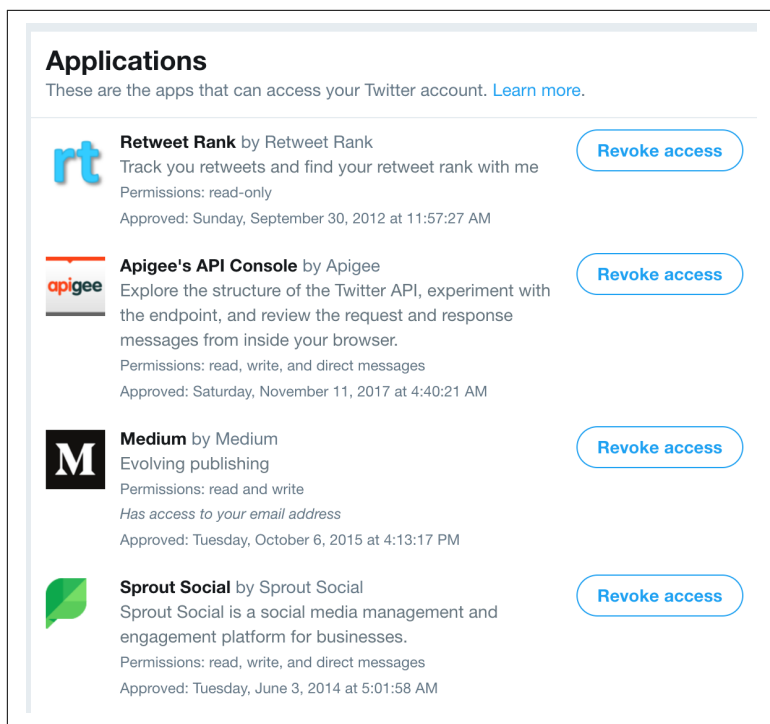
Applications
These are the apps that can access your Twitter account. Learn more.

rt

Retweet Rank by Retweet Rank
Track you retweets and find your retweet rank with me
Permissions: read-only
Approved: Sunday, September 30, 2012 at 11:57:27 AM

Revoke access

apigee

Apigee's API Console by Apigee
Explore the structure of the Twitter API, experiment with the endpoint, and review the request and response messages from inside your browser.
Permissions: read, write, and direct messages
Approved: Saturday, November 11, 2017 at 4:40:21 AM

Revoke access

M

Medium by Medium
Evolving publishing
Permissions: read and write
Has access to your email address
Approved: Tuesday, October 6, 2015 at 4:13:17 PM

Revoke access

Sprout Social by Sprout Social
Sprout Social is a social media management and engagement platform for businesses.
Permissions: read, write, and direct messages
Approved: Tuesday, June 3, 2014 at 5:01:58 AM

Revoke access